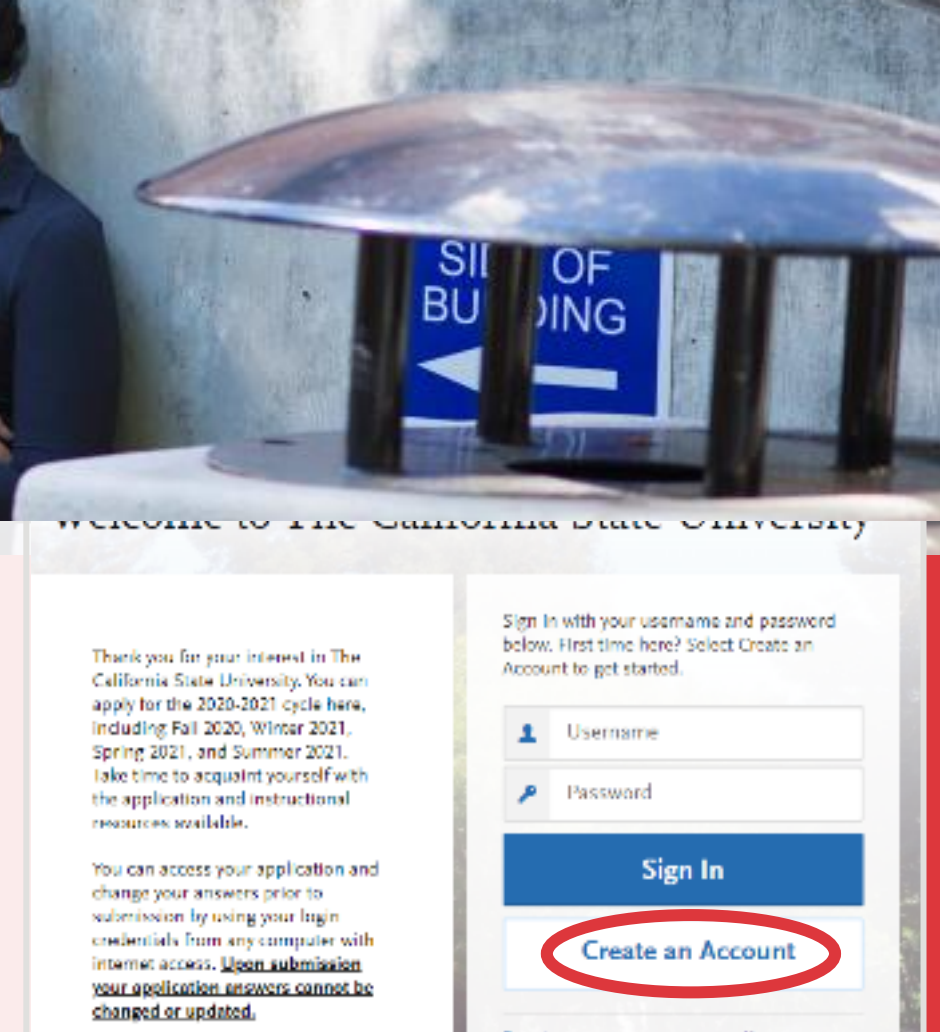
SI OF
BU DING

Welcome to The California State University

Thank you for your interest in The California State University. You can apply for the 2020-2021 cycle here, including Fall 2020, Winter 2021, Spring 2021, and Summer 2021. Take time to acquaint yourself with the application and instructional resources available.

You can access your application and change your answers prior to submission by using your login credentials from any computer with internet access. Upon submission your application answers cannot be changed or updated.

Sign In with your username and password below. First time here? Select Create an Account to get started.

Username

Password

Sign In

Create an Account